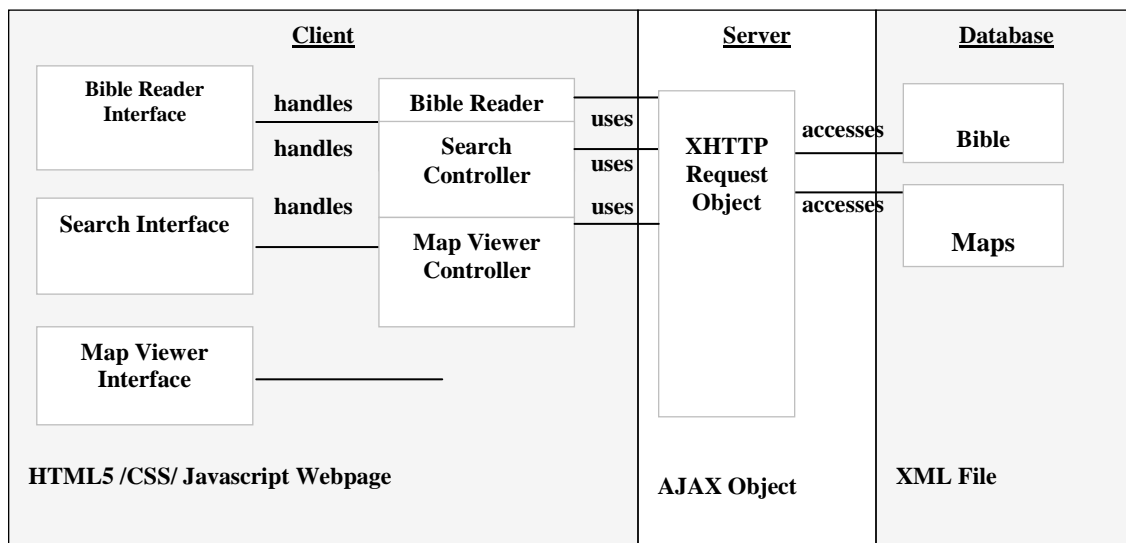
Client

Bible Reader Interface

handles

handles

Search Interface

handles

Map Viewer Interface

Bible Reader

Search Controller

Map Viewer Controller

HTML5 /CSS/ Javascript Webpage

Server

uses

uses

uses

XHTTP Request Object

AJAX Object

Database

accesses

accesses

Bible

Maps

XML File